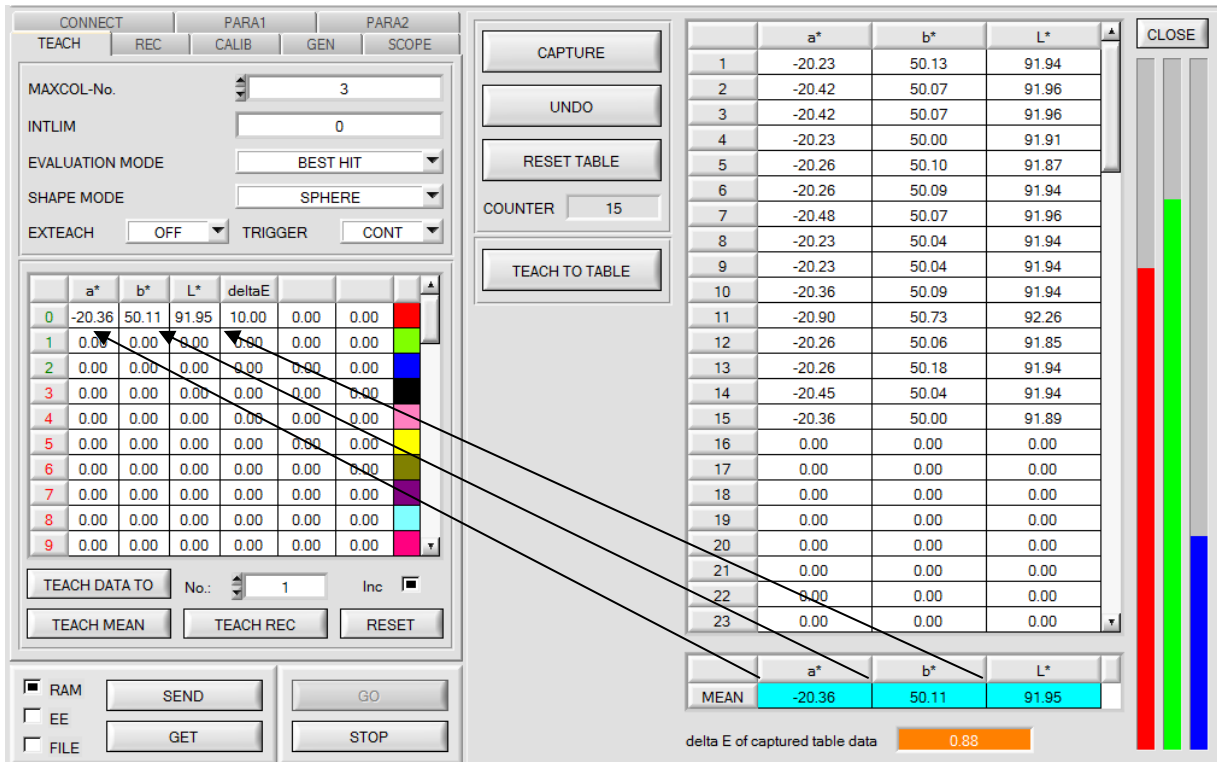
CONNECT PARA1 PARA2
TEACH REC CALIB GEN SCOPE

MAXCOL-No. 3
INTLIM 0
EVALUATION MODE BEST HIT
SHAPE MODE SPHERE
EXTEACH OFF TRIGGER CONT

| | a* | b* | L* | deltaE | | | |
|---|---|---|---|---|---|---|---|
| 0 | -20.36 | 50.11 | 91.95 | 10.00 | 0.00 | 0.00 | |
| 1 | 0.00 | 0.00 | 0.00 | 0.00 | 0.00 | 0.00 | |
| 2 | 0.00 | 0.00 | 0.00 | 0.00 | 0.00 | 0.00 | |
| 3 | 0.00 | 0.00 | 0.00 | 0.00 | 0.00 | 0.00 | |
| 4 | 0.00 | 0.00 | 0.00 | 0.00 | 0.00 | 0.00 | |
| 5 | 0.00 | 0.00 | 0.00 | 0.00 | 0.00 | 0.00 | |
| 6 | 0.00 | 0.00 | 0.00 | 0.00 | 0.00 | 0.00 | |
| 7 | 0.00 | 0.00 | 0.00 | 0.00 | 0.00 | 0.00 | |
| 8 | 0.00 | 0.00 | 0.00 | 0.00 | 0.00 | 0.00 | |
| 9 | 0.00 | 0.00 | 0.00 | 0.00 | 0.00 | 0.00 | |

TEACH DATA TO No.: 1 Inc
TEACH MEAN TEACH REC RESET

RAM SEND GO
EE
FILE GET STOP

CAPTURE
UNDO
RESET TABLE
COUNTER 15
TEACH TO TABLE

| | a* | b* | L* |
|---|---|---|---|
| 1 | -20.23 | 50.13 | 91.94 |
| 2 | -20.42 | 50.07 | 91.96 |
| 3 | -20.42 | 50.07 | 91.96 |
| 4 | -20.23 | 50.00 | 91.91 |
| 5 | -20.26 | 50.10 | 91.87 |
| 6 | -20.26 | 50.09 | 91.94 |
| 7 | -20.48 | 50.07 | 91.96 |
| 8 | -20.23 | 50.04 | 91.94 |
| 9 | -20.23 | 50.04 | 91.94 |
| 10 | -20.36 | 50.09 | 91.94 |
| 11 | -20.90 | 50.73 | 92.26 |
| 12 | -20.26 | 50.06 | 91.85 |
| 13 | -20.26 | 50.18 | 91.94 |
| 14 | -20.45 | 50.04 | 91.94 |
| 15 | -20.36 | 50.00 | 91.89 |
| 16 | 0.00 | 0.00 | 0.00 |
| 17 | 0.00 | 0.00 | 0.00 |
| 18 | 0.00 | 0.00 | 0.00 |
| 19 | 0.00 | 0.00 | 0.00 |
| 20 | 0.00 | 0.00 | 0.00 |
| 21 | 0.00 | 0.00 | 0.00 |
| 22 | 0.00 | 0.00 | 0.00 |
| 23 | 0.00 | 0.00 | 0.00 |

| | a* | b* | L* |
|---|---|---|---|
| MEAN | -20.36 | 50.11 | 91.95 |

delta E of captured table data 0.88

CLOSE